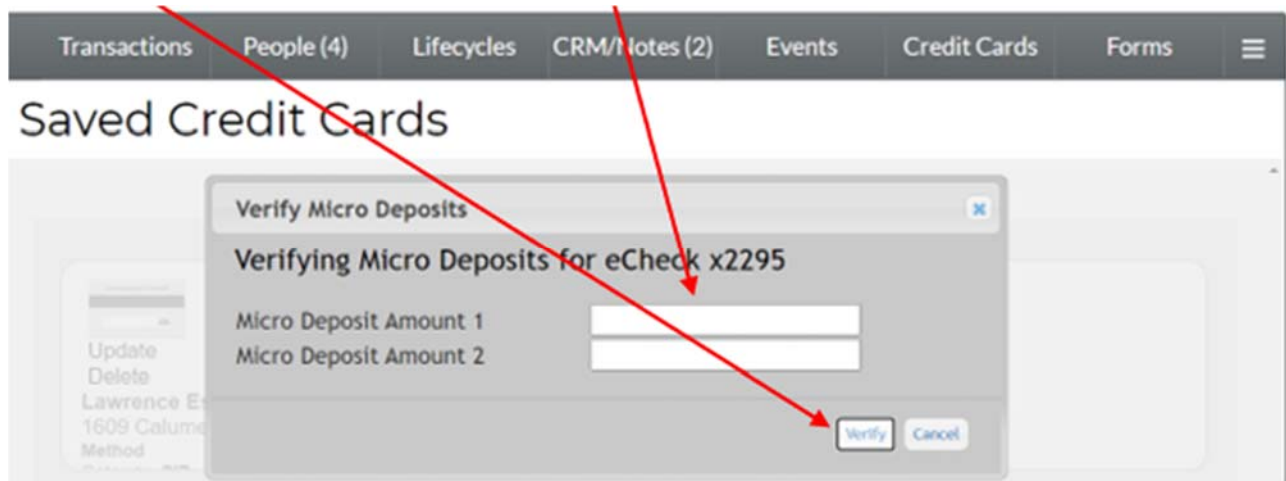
Transactions People (4) Lifecycles CRM/Notes (2) Events Credit Cards Forms

Saved Credit Cards

Verify Micro Deposits

Verifying Micro Deposits for eCheck x2295

Micro Deposit Amount 1
Micro Deposit Amount 2

Update
Delete
Lawrence E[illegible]
1609 Calume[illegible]
Method

Verify Cancel